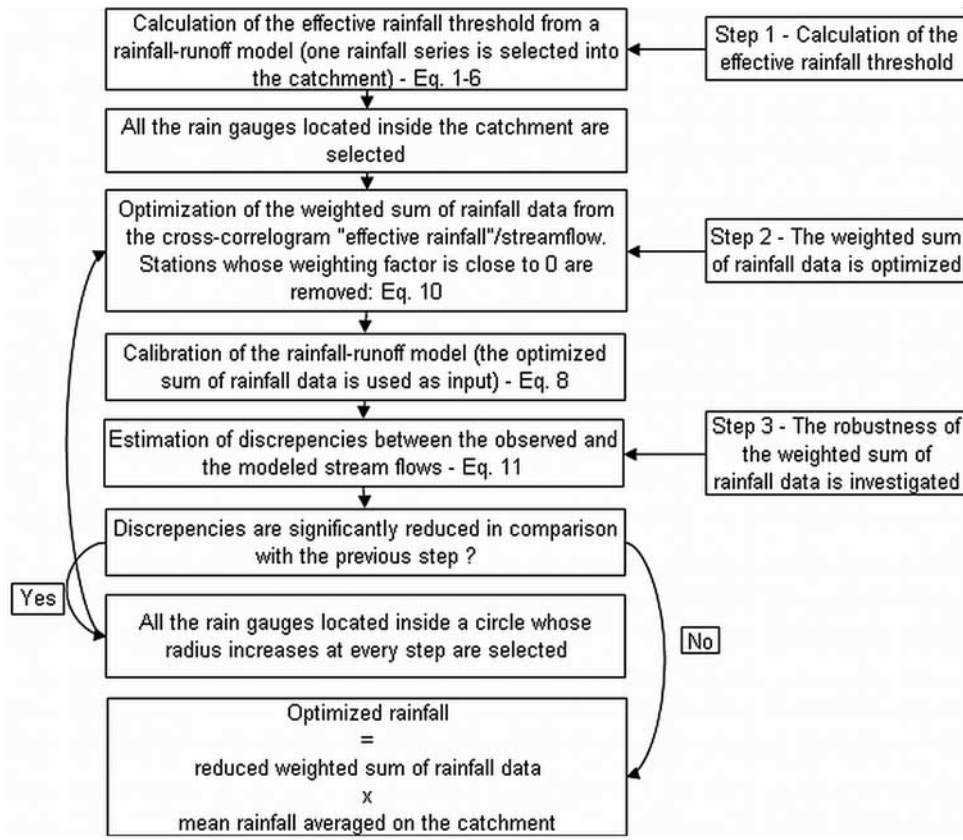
Calculation of the effective rainfall threshold from a rainfall-runoff model (one rainfall series is selected into the catchment) - Eq. 1-6

Step 1 - Calculation of the effective rainfall threshold

All the rain gauges located inside the catchment are selected

Optimization of the weighted sum of rainfall data from the cross-correlogram "effective rainfall"/streamflow. Stations whose weighting factor is close to 0 are removed: Eq. 10

Step 2 - The weighted sum of rainfall data is optimized

Calibration of the rainfall-runoff model (the optimized sum of rainfall data is used as input) - Eq. 8

Estimation of discrepencies between the observed and the modeled stream flows - Eq. 11

Step 3 - The robustness of the weighted sum of rainfall data is investigated

Discrepencies are significantly reduced in comparison with the previous step ?

Yes

All the rain gauges located inside a circle whose radius increases at every step are selected

No

Optimized rainfall
=
reduced weighted sum of rainfall data
x
mean rainfall averaged on the catchment